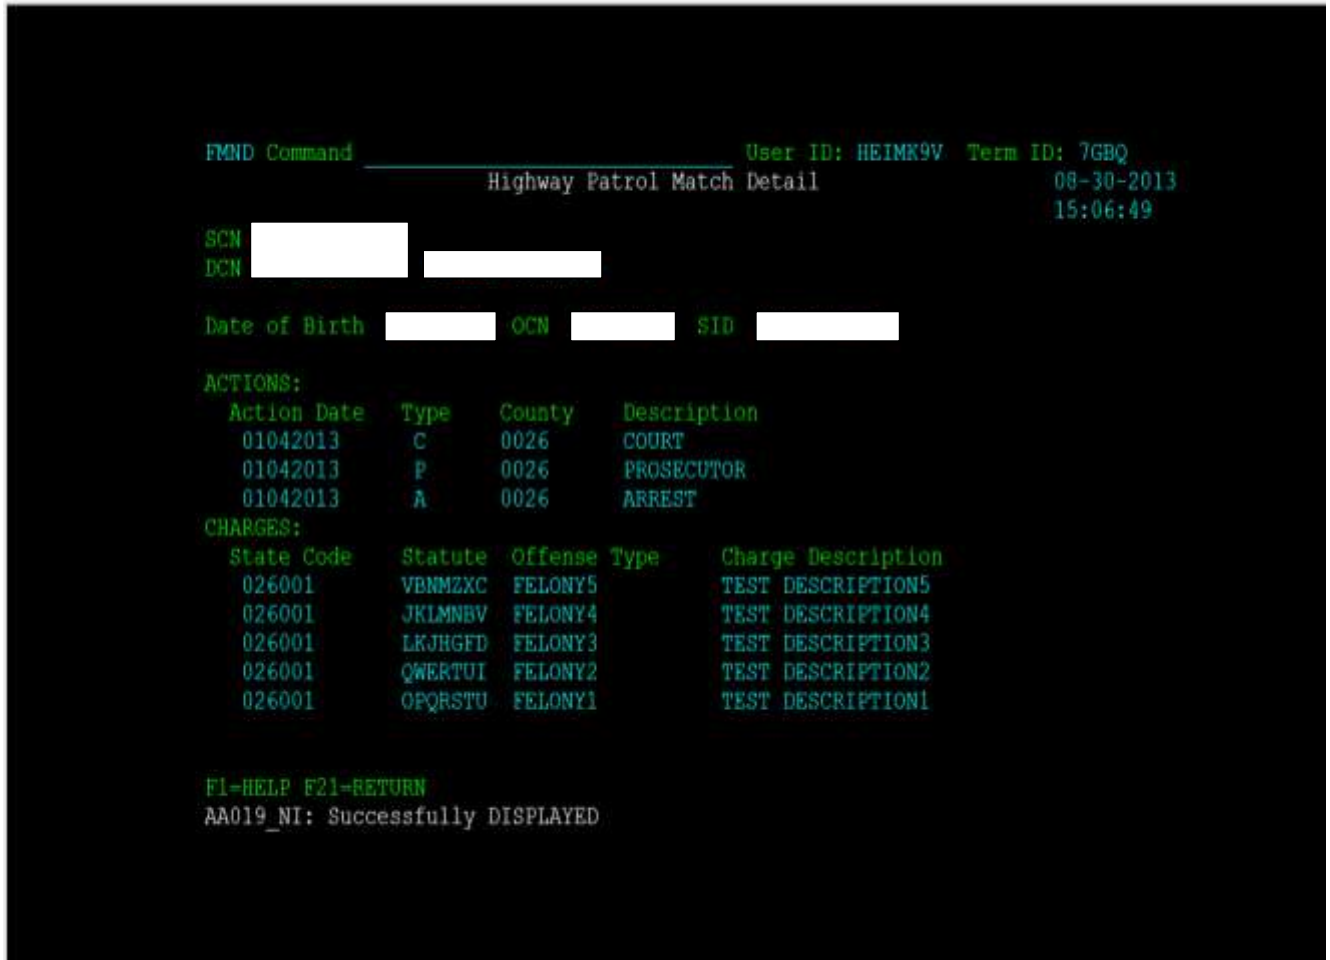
FMND Command ____________________ User ID: HEIMK9V Term ID: 7GBQ
Highway Patrol Match Detail
08-30-2013
15:06:49

SCN
DCN

Date of Birth OCN SID

ACTIONS:

| Action Date | Type | County | Description |
|---|---|---|---|
| 01042013 | C | 0026 | COURT |
| 01042013 | P | 0026 | PROSECUTOR |
| 01042013 | A | 0026 | ARREST |

CHARGES:

| State Code | Statute | Offense Type | Charge Description |
|---|---|---|---|
| 026001 | VBNMZXC | FELONY5 | TEST DESCRIPTION5 |
| 026001 | JKLMNBV | FELONY4 | TEST DESCRIPTION4 |
| 026001 | LKJHGFD | FELONY3 | TEST DESCRIPTION3 |
| 026001 | QWERTUI | FELONY2 | TEST DESCRIPTION2 |
| 026001 | OPQRSTU | FELONY1 | TEST DESCRIPTION1 |

F1=HELP F21=RETURN
AA019_NI: Successfully DISPLAYED